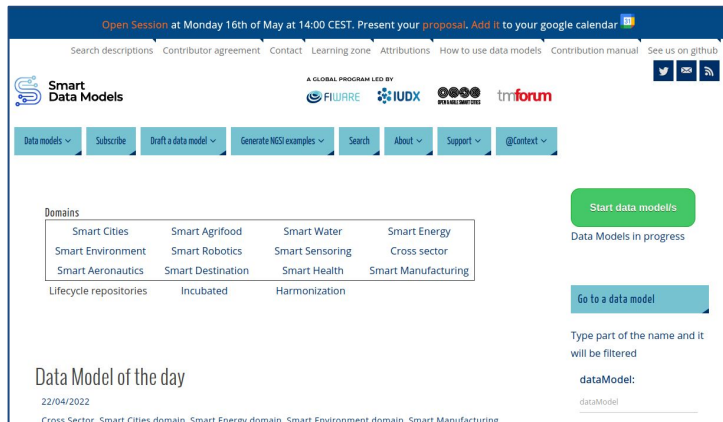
Open Session at Monday 16th of May at 14:00 CEST. Present your proposal. Add it to your google calendar

Search descriptions Contributor agreement Contact Learning zone Attributions How to use data models Contribution manual See us on github

Smart Data Models

A GLOBAL PROGRAM LED BY

FIWARE IUDX OPEN & AGILE SMART CITIES tmforum

Data models Subscribe Draft a data model Generate NGSI examples Search About Support @Context

Domains

| Smart Cities | Smart Agrifood | Smart Water | Smart Energy |
|---|---|---|---|
| Smart Environment | Smart Robotics | Smart Sensoring | Cross sector |
| Smart Aeronautics | Smart Destination | Smart Health | Smart Manufacturing |

Lifecycle repositories Incubated Harmonization

Start data model/s

Data Models in progress

Go to a data model

Type part of the name and it will be filtered

dataModel:

dataModel

Data Model of the day

22/04/2022

Cross Sector, Smart Cities domain, Smart Energy domain, Smart Environment domain, Smart Manufacturing